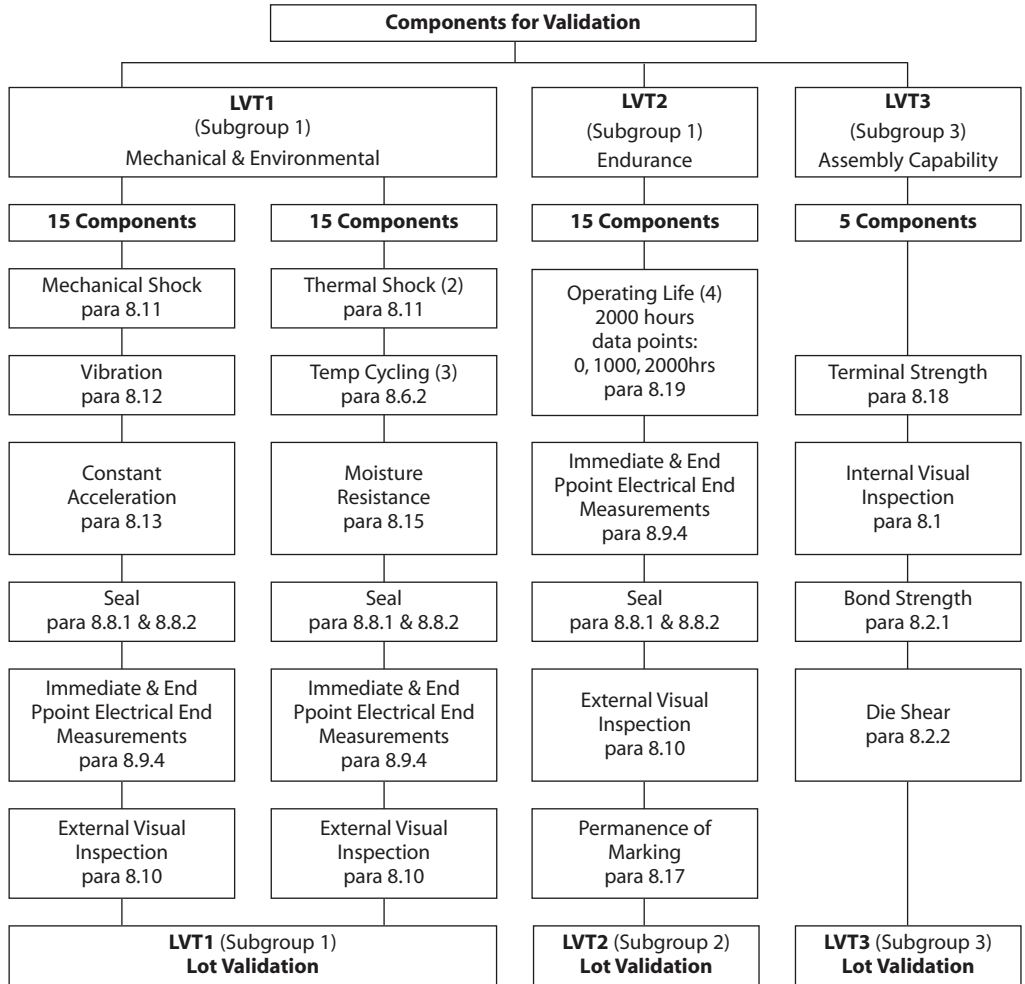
Components for Validation

LVT1
(Subgroup 1)
Mechanical & Environmental

15 Components

Mechanical Shock
para 8.11

Vibration
para 8.12

Constant Acceleration
para 8.13

Seal
para 8.8.1 & 8.8.2

Immediate & End Ppoint Electrical End Measurements
para 8.9.4

External Visual Inspection
para 8.10

15 Components

Thermal Shock (2)
para 8.11

Temp Cycling (3)
para 8.6.2

Moisture Resistance
para 8.15

Seal
para 8.8.1 & 8.8.2

Immediate & End Ppoint Electrical End Measurements
para 8.9.4

External Visual Inspection
para 8.10

LVT1 (Subgroup 1)
Lot Validation

LVT2
(Subgroup 1)
Endurance

15 Components

Operating Life (4)
2000 hours
data points:
0, 1000, 2000hrs
para 8.19

Immediate & End Ppoint Electrical End Measurements
para 8.9.4

Seal
para 8.8.1 & 8.8.2

External Visual Inspection
para 8.10

Permanence of Marking
para 8.17

LVT2 (Subgroup 2)
Lot Validation

LVT3
(Subgroup 3)
Assembly Capability

5 Components

Terminal Strength
para 8.18

Internal Visual Inspection
para 8.1

Bond Strength
para 8.2.1

Die Shear
para 8.2.2

LVT3 (Subgroup 3)
Lot Validation